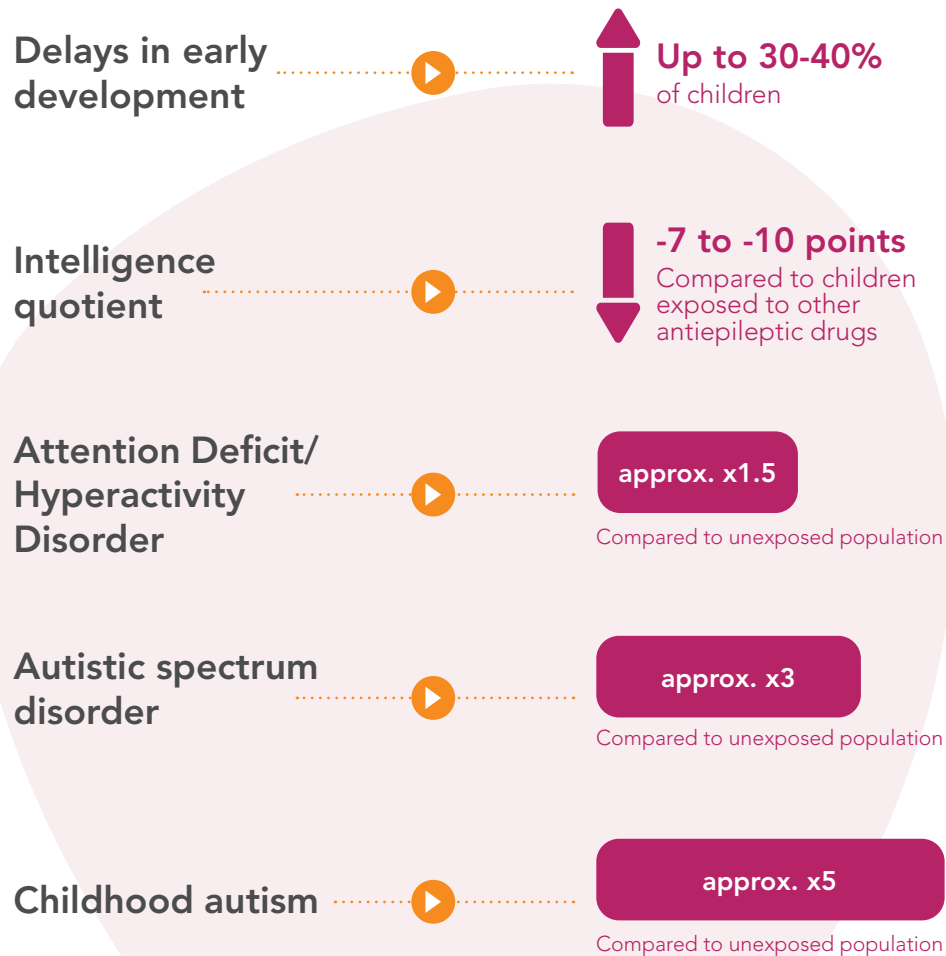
Delays in early development

Up to 30-40%
of children

Intelligence quotient

-7 to -10 points
Compared to children exposed to other antiepileptic drugs

Attention Deficit/ Hyperactivity Disorder

approx. x1.5
Compared to unexposed population

Autistic spectrum disorder

approx. x3
Compared to unexposed population

Childhood autism

approx. x5
Compared to unexposed population